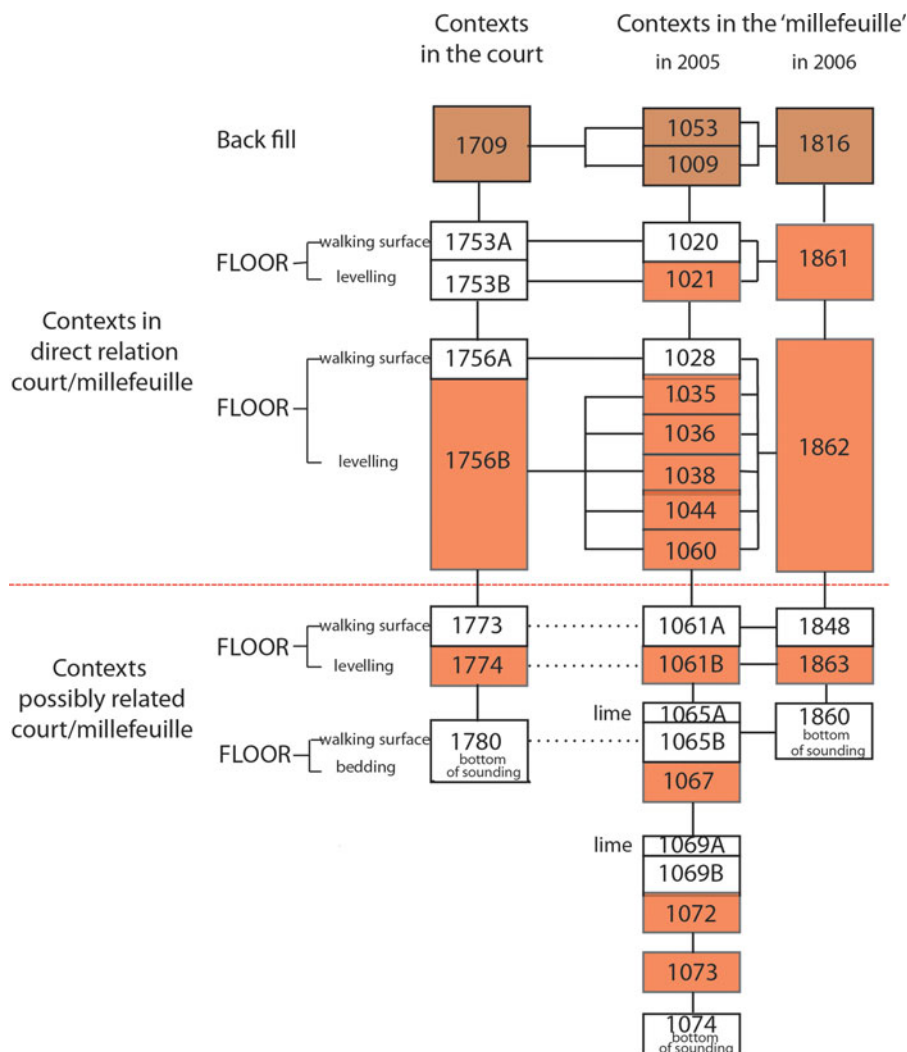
Contexts in the court

Contexts in the 'millefeuille'

in 2005

in 2006

Back fill

1709

1053

1009

1816

FLOOR

walking surface

levelling

1753A

1753B

1020

1021

1861

Contexts in direct relation court/millefeuille

FLOOR

walking surface

levelling

1756A

1756B

1028

1035

1036

1038

1044

1060

1862

Contexts possibly related court/millefeuille

FLOOR

walking surface

levelling

1773

1774

1061A

1061B

1848

1863

FLOOR

walking surface

bedding

1780 bottom of sounding

lime

1065A

1065B

1067

1860 bottom of sounding

lime

1069A

1069B

1072

1073

1074 bottom of sounding